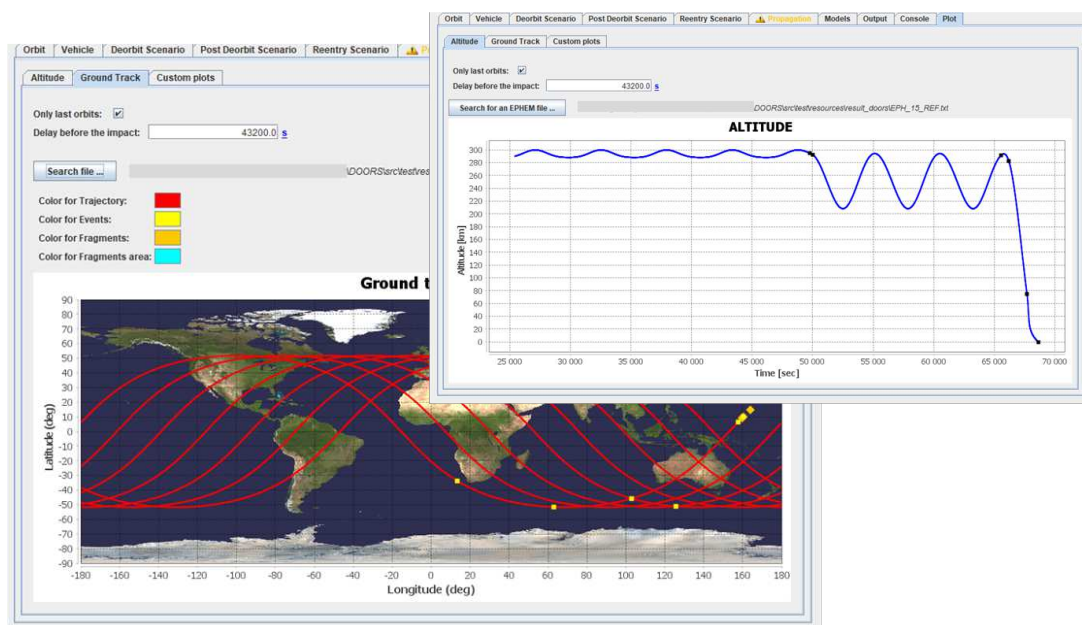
Orbit | Vehicle | Deorbit Scenario | Post Deorbit Scenario | Reentry Scenario | Propagation | Models | Output | Console | Plot

Altitude | Ground Track | Custom plots

Only last orbits: ☑
Delay before the impact: 43200.0 s

Search for an EPHEM file ... \DOORS\src\test\resources\result_doors\EPH_15_REF.txt

ALTITUDE

Altitude [km]
300 290 280 270 260 250 240 230 220 210 200 190 180 170 160 150 140 130 120 110 100 90 80 70 60 50 40 30 20 10 0

25 000 30 000 35 000 40 000 45 000 50 000 55 000 60 000 65 000 70 000
Time [sec]

Orbit | Vehicle | Deorbit Scenario | Post Deorbit Scenario | Reentry Scenario | Pr

Altitude | Ground Track | Custom plots

Only last orbits: ☑
Delay before the impact: 43200.0 s

Search file ... \DOORS\src\test\res

Color for Trajectory:
Color for Events:
Color for Fragments:
Color for Fragments area:

Ground t

Latitude (deg)
90 80 70 60 50 40 30 20 10 0 -10 -20 -30 -40 -50 -60 -70 -80 -90

-180 -160 -140 -120 -100 -80 -60 -40 -20 0 20 40 60 80 100 120 140 160 180
Longitude (deg)